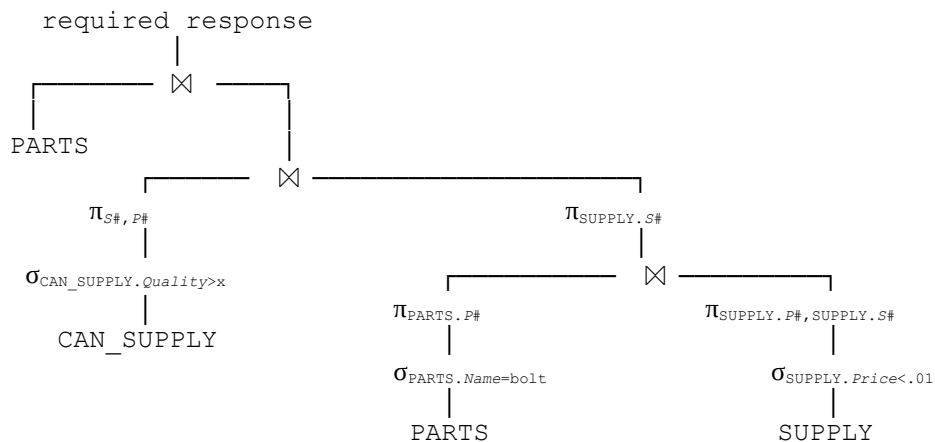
required response

$\bowtie$

PARTS

$\bowtie$

$\pi_{S\#, P\#}$

$\sigma_{\text{CAN\_SUPPLY}.Quality>x}$

CAN_SUPPLY

$\pi_{\text{SUPPLY}.S\#}$

$\bowtie$

$\pi_{\text{PARTS}.P\#}$

$\sigma_{\text{PARTS}.Name=\text{bolt}}$

PARTS

$\pi_{\text{SUPPLY}.P\#,\text{SUPPLY}.S\#}$

$\sigma_{\text{SUPPLY}.Price<.01}$

SUPPLY